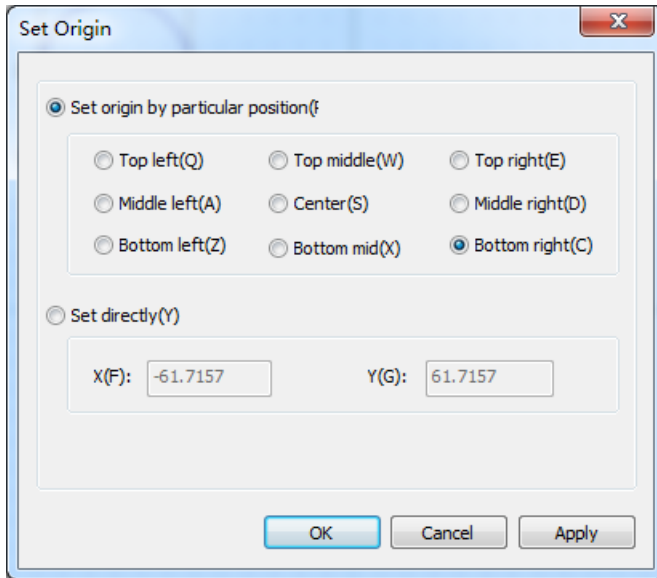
Set Origin

Set origin by particular position(F

Top left(Q)
Top middle(W)
Top right(E)
Middle left(A)
Center(S)
Middle right(D)
Bottom left(Z)
Bottom mid(X)
Bottom right(C)

Set directly(Y)

X(F): -61.7157
Y(G): 61.7157

OK
Cancel
Apply